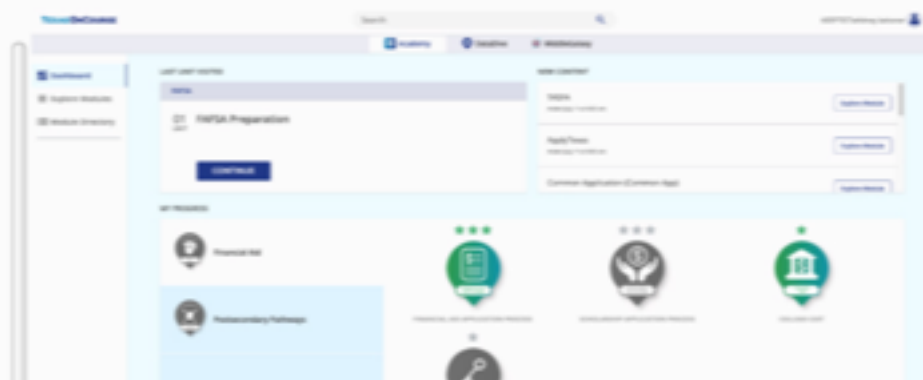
TicketOnCourse

Search

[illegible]

Academy

Deadline

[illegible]

Dashboard

Explore Modules

Module Directory

LAST UNIT VISITED

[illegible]

01 FAFSA Preparation

CONTINUE

NEW CONTENT

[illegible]

Explore Module

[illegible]

Explore Module

Common Application (Common App)

Explore Module

MY PROGRESS

Financial Aid

Postsecondary Pathways

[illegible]

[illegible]

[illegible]